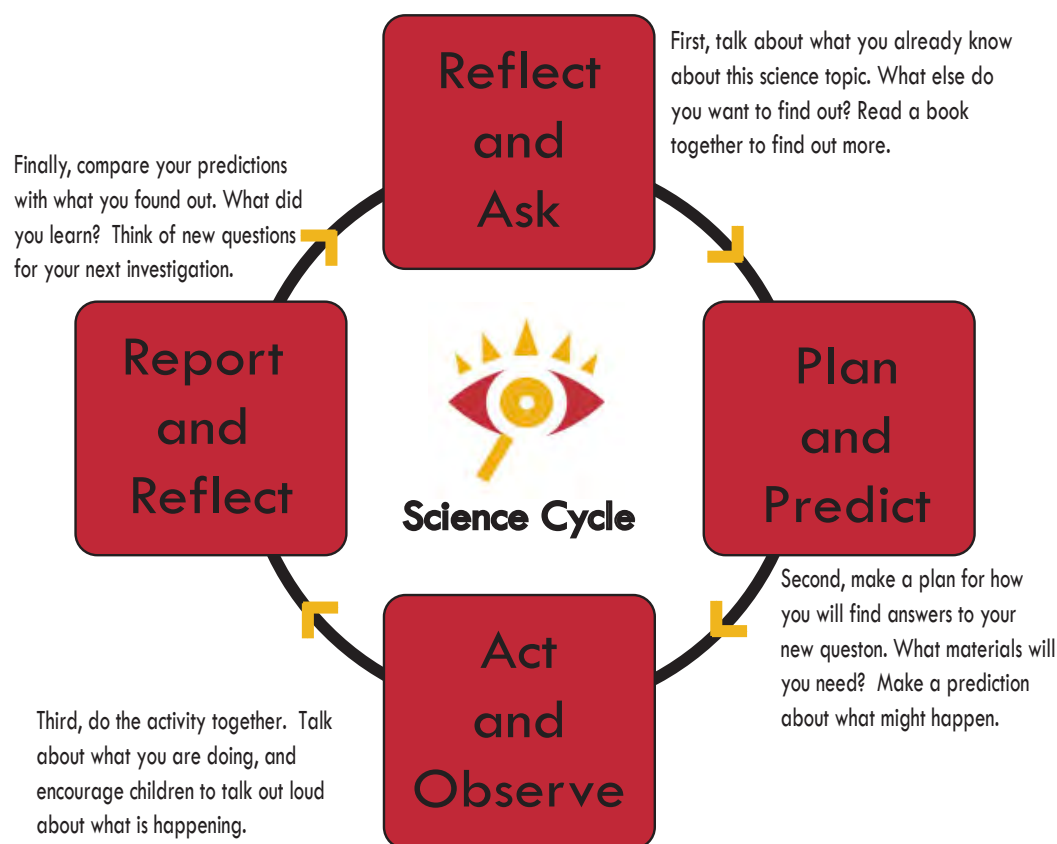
Reflect and Ask

First, talk about what you already know about this science topic. What else do you want to find out? Read a book together to find out more.

Finally, compare your predictions with what you found out. What did you learn? Think of new questions for your next investigation.

Report and Reflect

Science Cycle

Plan and Predict

Second, make a plan for how you will find answers to your new queston. What materials will you need? Make a prediction about what might happen.

Act and Observe

Third, do the activity together. Talk about what you are doing, and encourage children to talk out loud about what is happening.